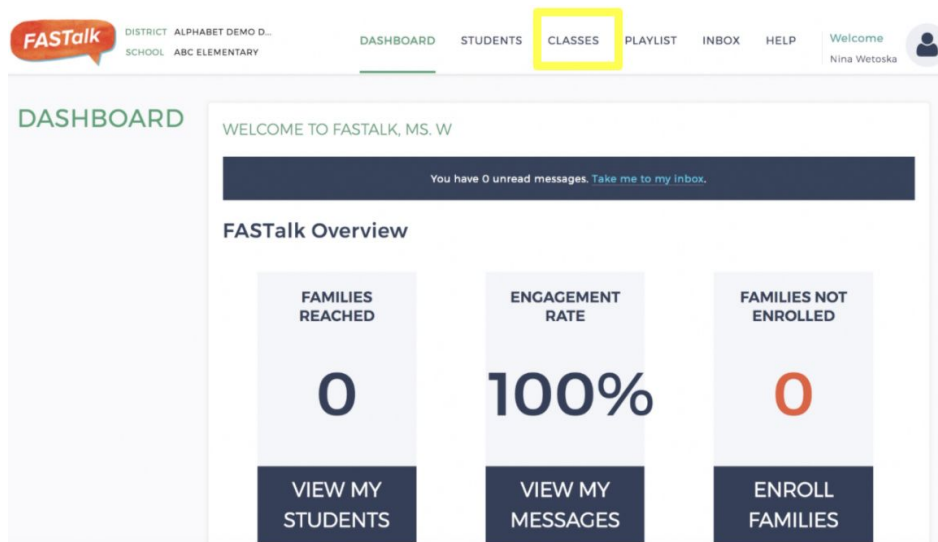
FASTalk

DISTRICT ALPHABET DEMO D...
SCHOOL ABC ELEMENTARY

DASHBOARD STUDENTS CLASSES PLAYLIST INBOX HELP

Welcome
Nina Wetoska

DASHBOARD

WELCOME TO FASTALK, MS. W

You have 0 unread messages. Take me to my inbox.

FASTalk Overview

FAMILIES REACHED
0
VIEW MY STUDENTS

ENGAGEMENT RATE
100%
VIEW MY MESSAGES

FAMILIES NOT ENROLLED
0
ENROLL FAMILIES